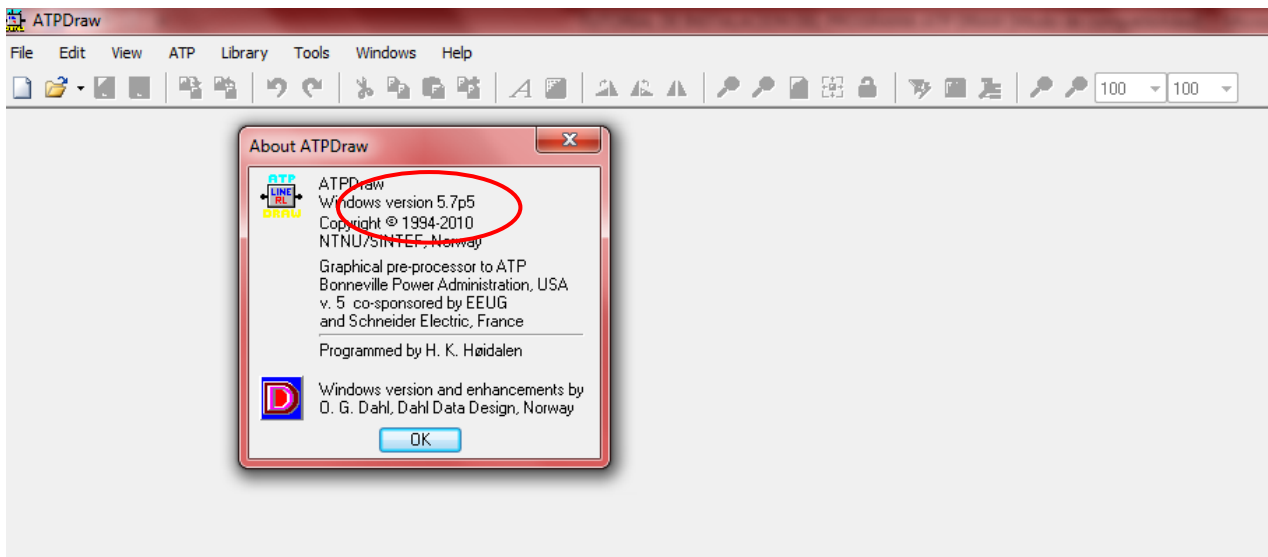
ATPDraw

File Edit View ATP Library Tools Windows Help

100 100

About ATPDraw

ATP
LINE
RL
DRAW

ATPDraw
Windows version 5.7p5
Copyright © 1994-2010
NTNU/SINTEF, Norway

Graphical pre-processor to ATP
Bonneville Power Administration, USA
v. 5 co-sponsored by EEUG
and Schneider Electric, France

Programmed by H. K. Høidalen

D

Windows version and enhancements by
O. G. Dahl, Dahl Data Design, Norway

OK